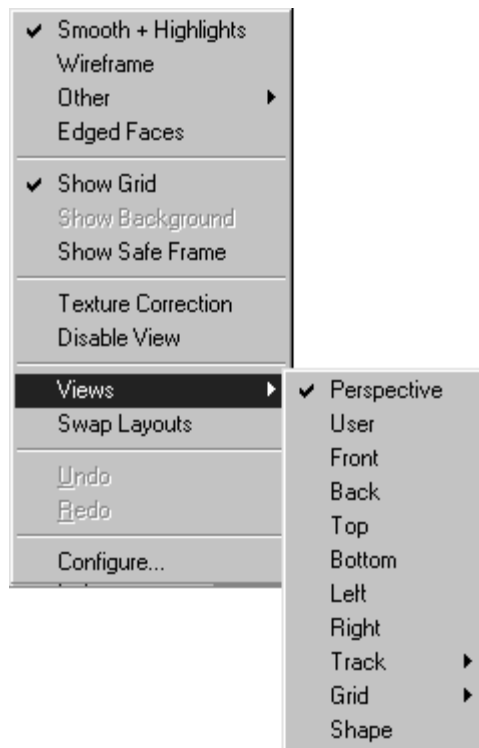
✔ Smooth + Highlights
Wireframe
Other
Edged Faces

✔ Show Grid
Show Background
Show Safe Frame

Texture Correction
Disable View

Views
Swap Layouts

Undo
Redo

Configure...

✔ Perspective
User
Front
Back
Top
Bottom
Left
Right
Track
Grid
Shape